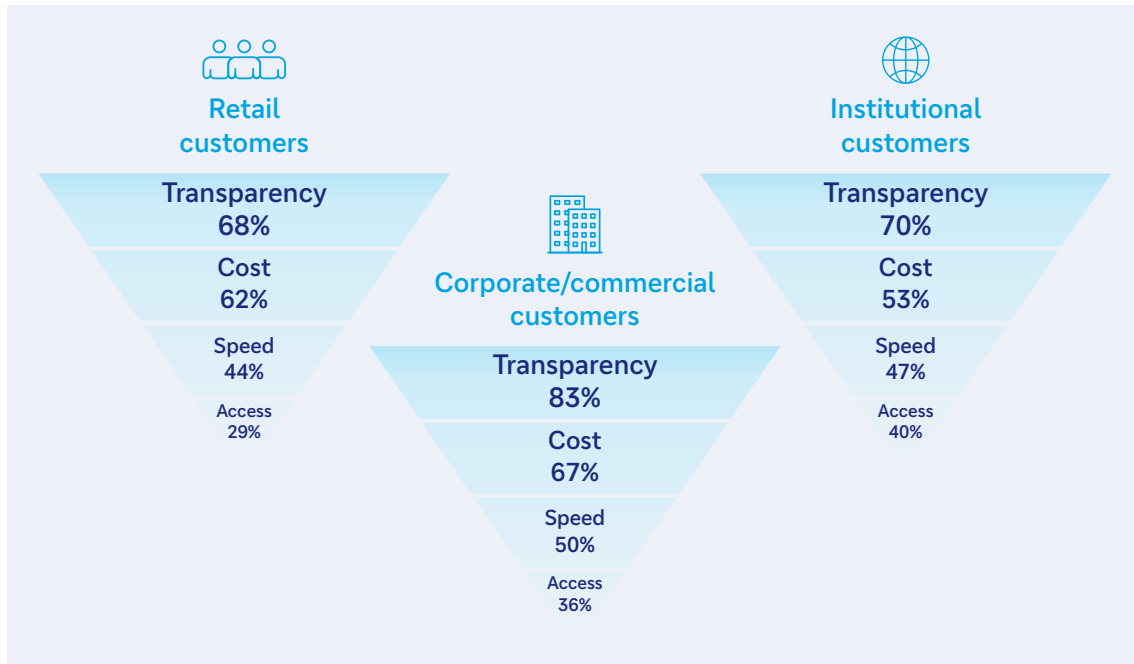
Retail customers

Transparency
68%

Cost
62%

Speed
44%

Access
29%

Corporate/commercial customers

Transparency
83%

Cost
67%

Speed
50%

Access
36%

Institutional customers

Transparency
70%

Cost
53%

Speed
47%

Access
40%